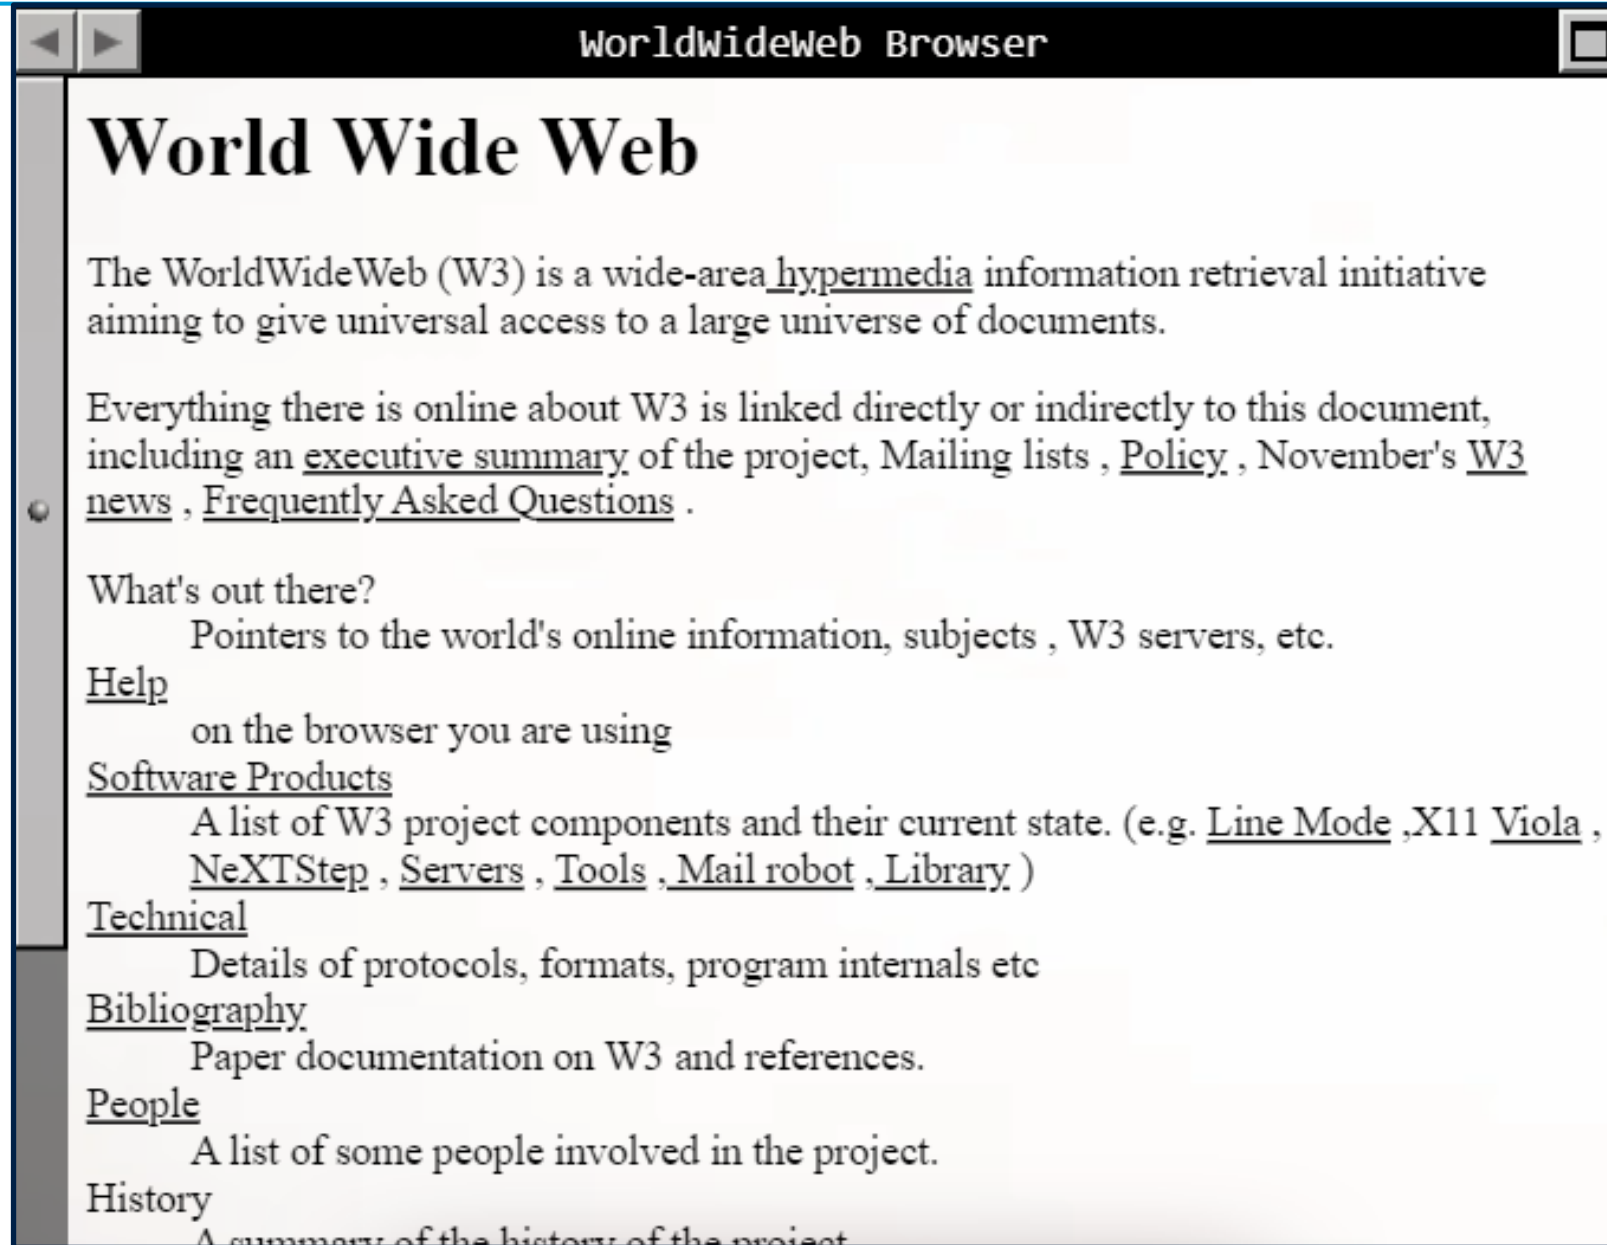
WorldWideWeb Browser

World Wide Web

The WorldWideWeb (W3) is a wide-area hypermedia information retrieval initiative aiming to give universal access to a large universe of documents.

Everything there is online about W3 is linked directly or indirectly to this document, including an executive summary of the project, Mailing lists , Policy , November's W3 news , Frequently Asked Questions .

What's out there?
Pointers to the world's online information, subjects , W3 servers, etc.
Help
on the browser you are using
Software Products
A list of W3 project components and their current state. (e.g. Line Mode ,X11 Viola , NeXTStep , Servers , Tools , Mail robot , Library )
Technical
Details of protocols, formats, program internals etc
Bibliography
Paper documentation on W3 and references.
People
A list of some people involved in the project.
History
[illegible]